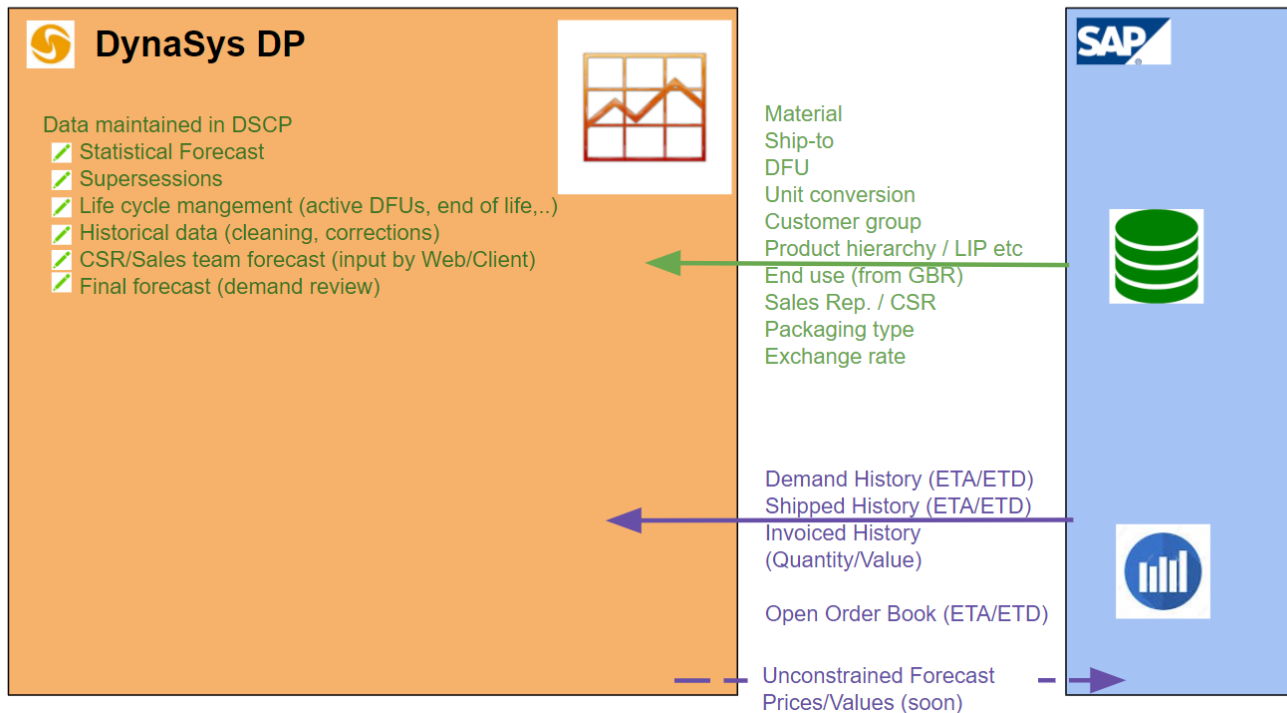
DynaSys DP

Data maintained in DSCP
Statistical Forecast
Supersessions
Life cycle mangement (active DFUs, end of life,..)
Historical data (cleaning, corrections)
CSR/Sales team forecast (input by Web/Client)
Final forecast (demand review)

SAP

Material
Ship-to
DFU
Unit conversion
Customer group
Product hierarchy / LIP etc
End use (from GBR)
Sales Rep. / CSR
Packaging type
Exchange rate

Demand History (ETA/ETD)
Shipped History (ETA/ETD)
Invoiced History (Quantity/Value)

Open Order Book (ETA/ETD)

Unconstrained Forecast
Prices/Values (soon)